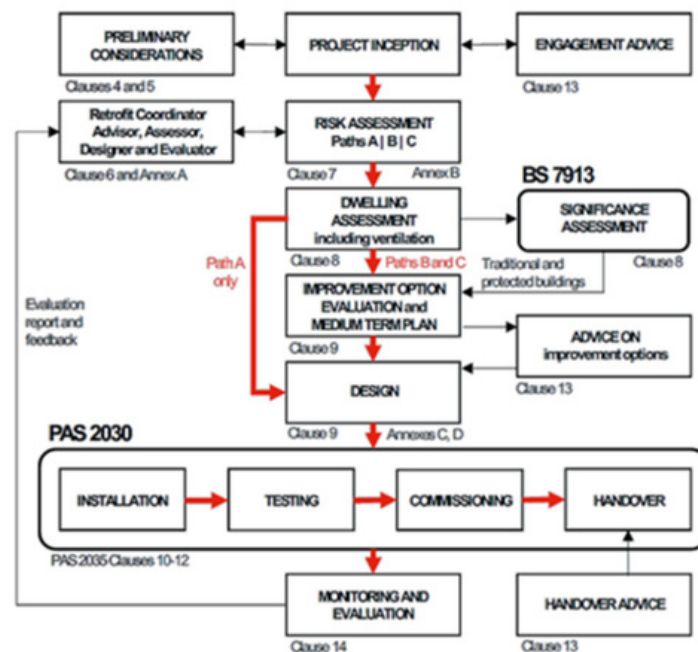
PRELIMINARY CONSIDERATIONS

PROJECT INCEPTION

ENGAGEMENT ADVICE

Clauses 4 and 5

Clause 13

Retrofit Coordinator Advisor, Assessor, Designer and Evaluator

RISK ASSESSMENT Paths A | B | C

Clause 6 and Annex A

Clause 7

Annex B

BS 7913

DWELLING ASSESSMENT including ventilation

SIGNIFICANCE ASSESSMENT

Path A only

Clause 8

Paths B and C

Traditional and protected buildings

Clause 8

Evaluation report and feedback

IMPROVEMENT OPTION EVALUATION and MEDIUM TERM PLAN

Clause 9

ADVICE ON improvement options

DESIGN

Clause 13

PAS 2030

Clause 9

Annexes C, D

INSTALLATION

TESTING

COMMISSIONING

HANDOVER

PAS 2035 Clauses 10-12

MONITORING AND EVALUATION

HANDOVER ADVICE

Clause 14

Clause 13